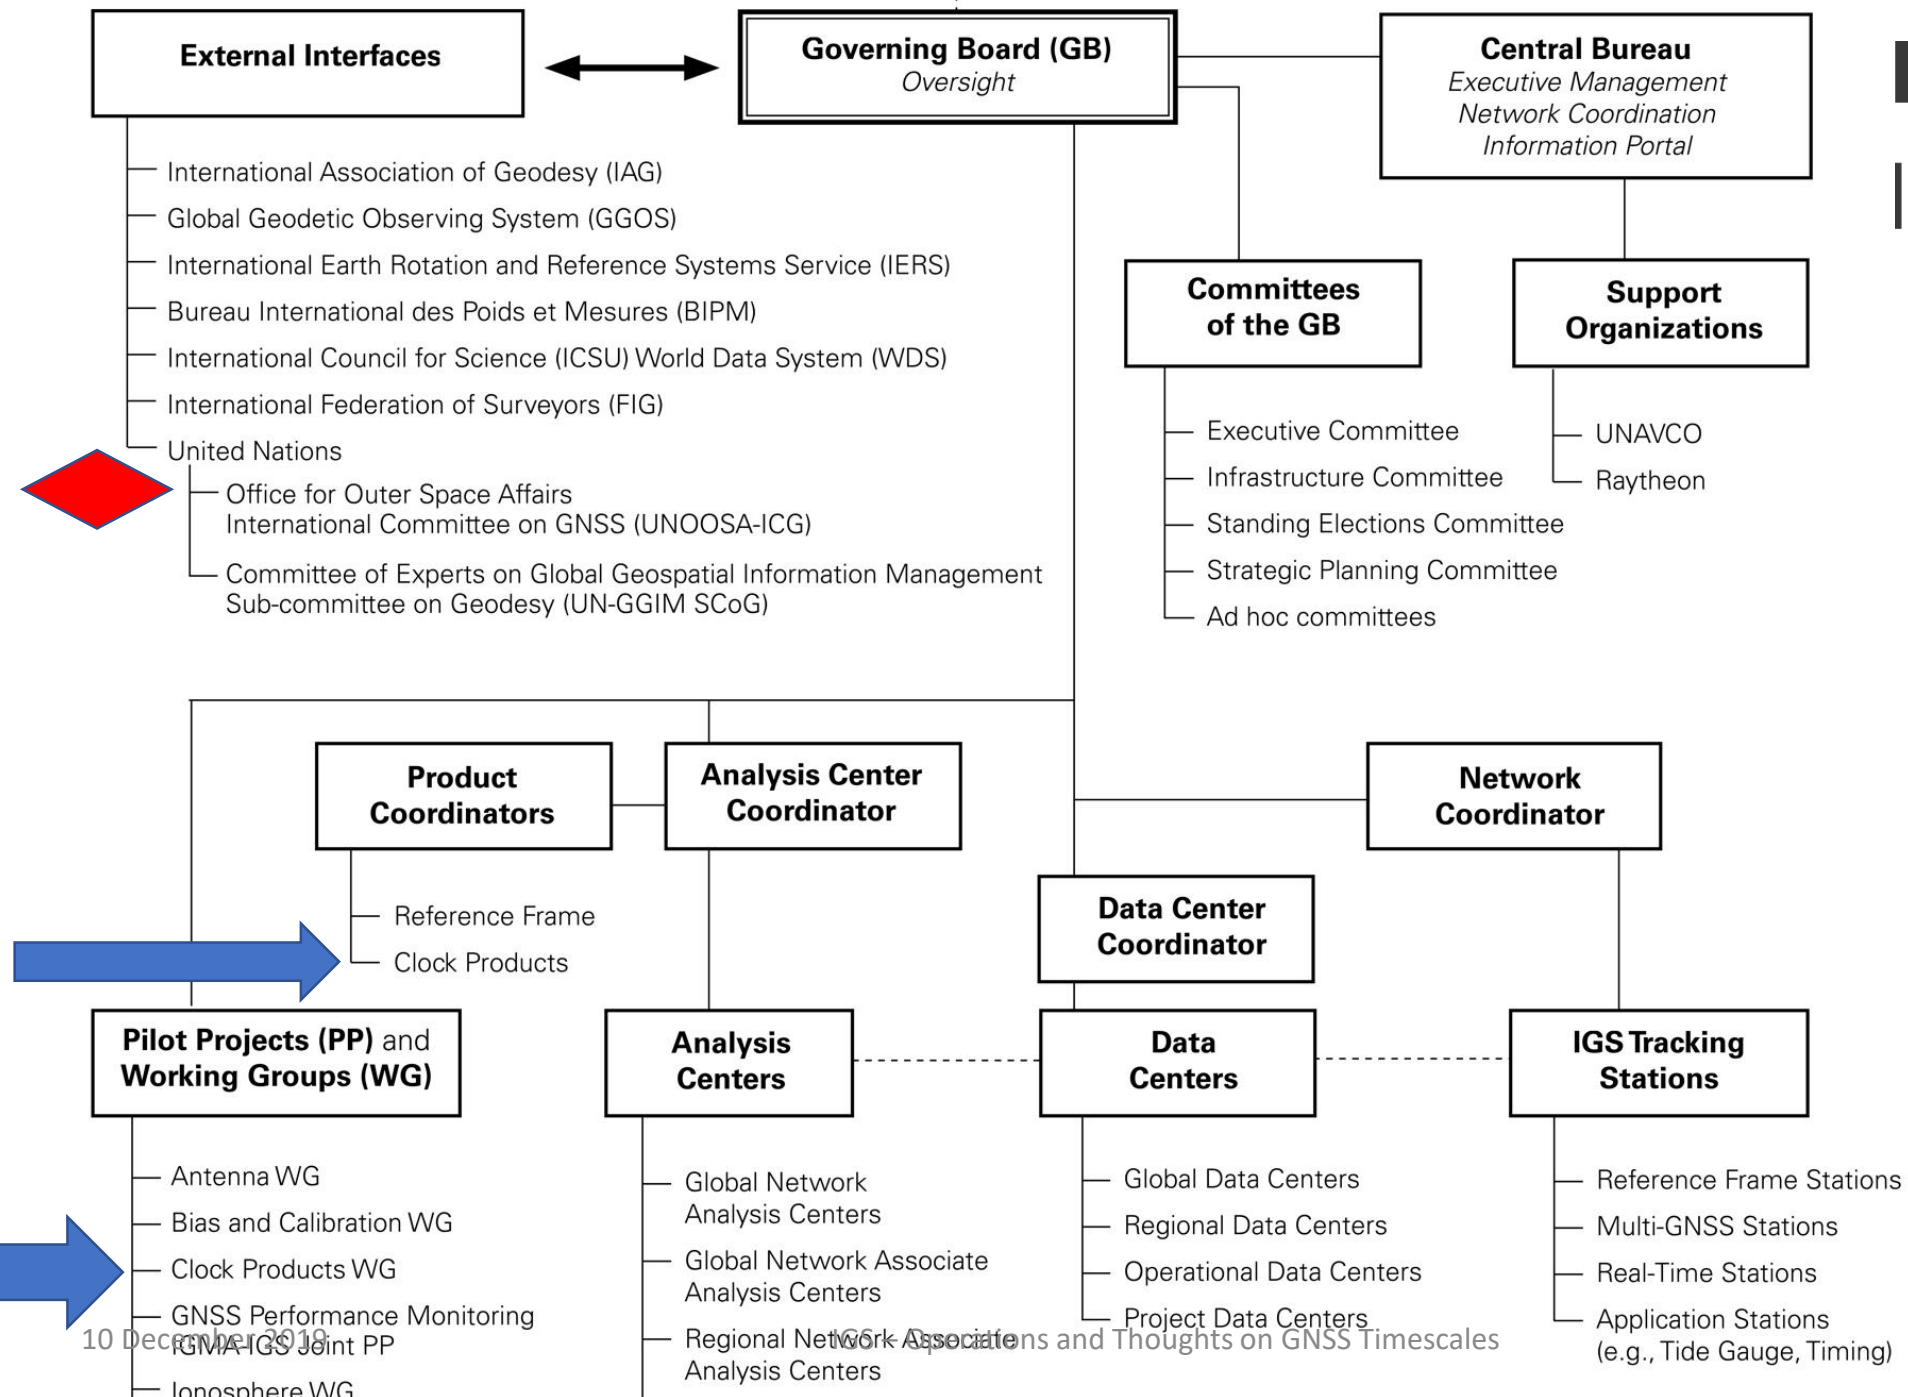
External Interfaces

Governing Board (GB)
Oversight

Central Bureau
Executive Management
Network Coordination
Information Portal

International Association of Geodesy (IAG)
Global Geodetic Observing System (GGOS)
International Earth Rotation and Reference Systems Service (IERS)
Bureau International des Poids et Mesures (BIPM)
International Council for Science (ICSU) World Data System (WDS)
International Federation of Surveyors (FIG)
United Nations
Office for Outer Space Affairs
International Committee on GNSS (UNOOSA-ICG)
Committee of Experts on Global Geospatial Information Management
Sub-committee on Geodesy (UN-GGIM SCoG)

Committees of the GB

Executive Committee
Infrastructure Committee
Standing Elections Committee
Strategic Planning Committee
Ad hoc committees

Support Organizations

UNAVCO
Raytheon

Product Coordinators

Reference Frame
Clock Products

Analysis Center Coordinator

Network Coordinator

Data Center Coordinator

Pilot Projects (PP) and Working Groups (WG)

Antenna WG
Bias and Calibration WG
Clock Products WG
GNSS Performance Monitoring
IGMA-IGS Joint PP
Ionosphere WG

Analysis Centers

Global Network Analysis Centers
Global Network Associate Analysis Centers
Regional Network Associate Analysis Centers

Data Centers

Global Data Centers
Regional Data Centers
Operational Data Centers
Project Data Centers

IGS Tracking Stations

Reference Frame Stations
Multi-GNSS Stations
Real-Time Stations
Application Stations
(e.g., Tide Gauge, Timing)

10 December 2019
IGS Operations and Thoughts on GNSS Timescales